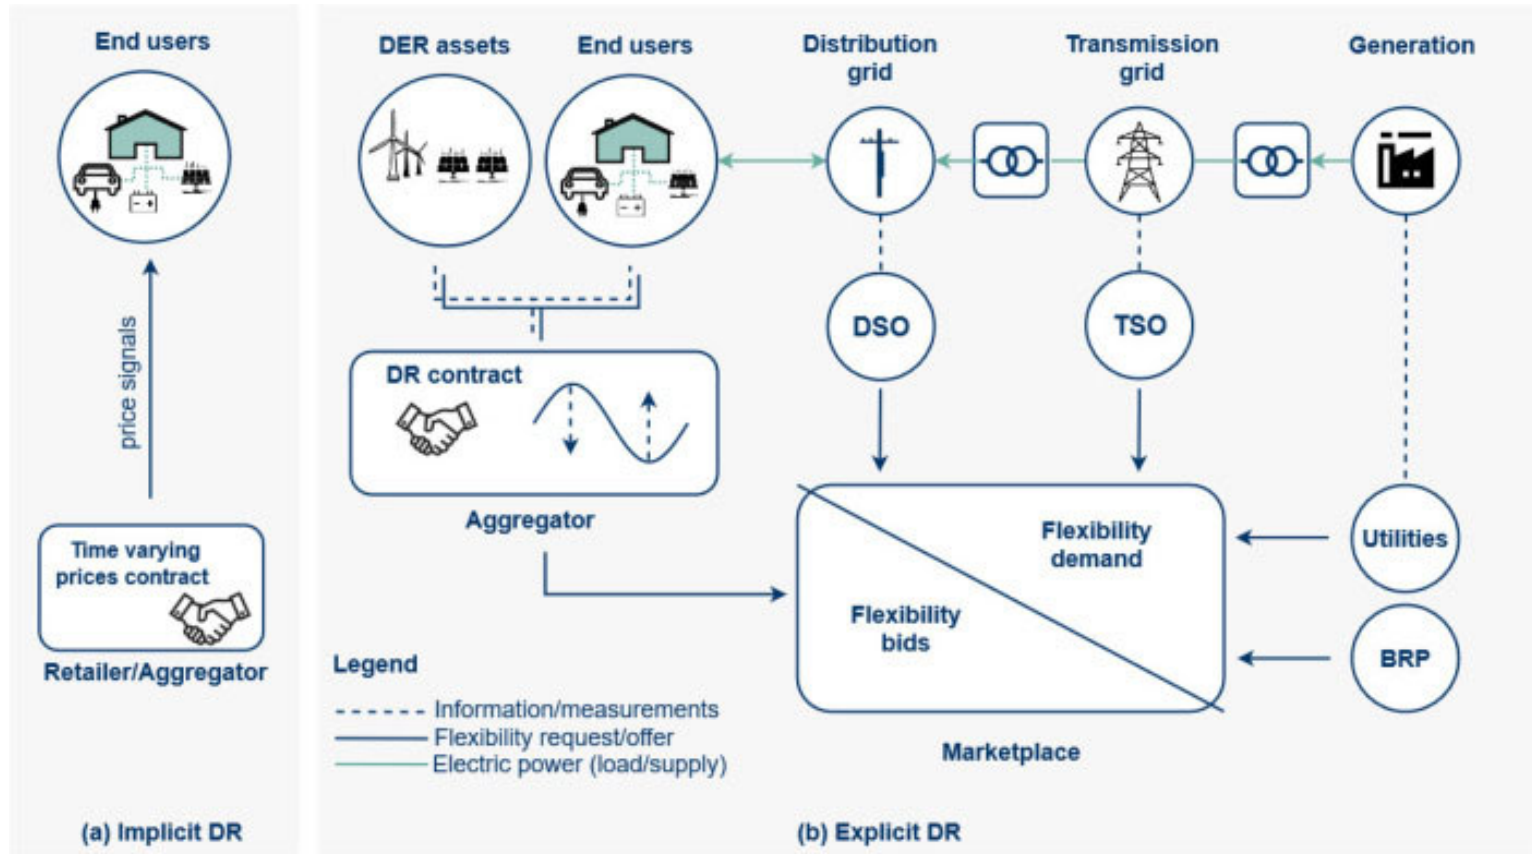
End users

price signals

Time varying prices contract

Retailer/Aggregator

(a) Implicit DR

DER assets

End users

Distribution grid

Transmission grid

Generation

DSO

TSO

DR contract

Aggregator

Flexibility demand

Flexibility bids

Utilities

BRP

Marketplace

Legend

Information/measurements
Flexibility request/offer
Electric power (load/supply)

(b) Explicit DR